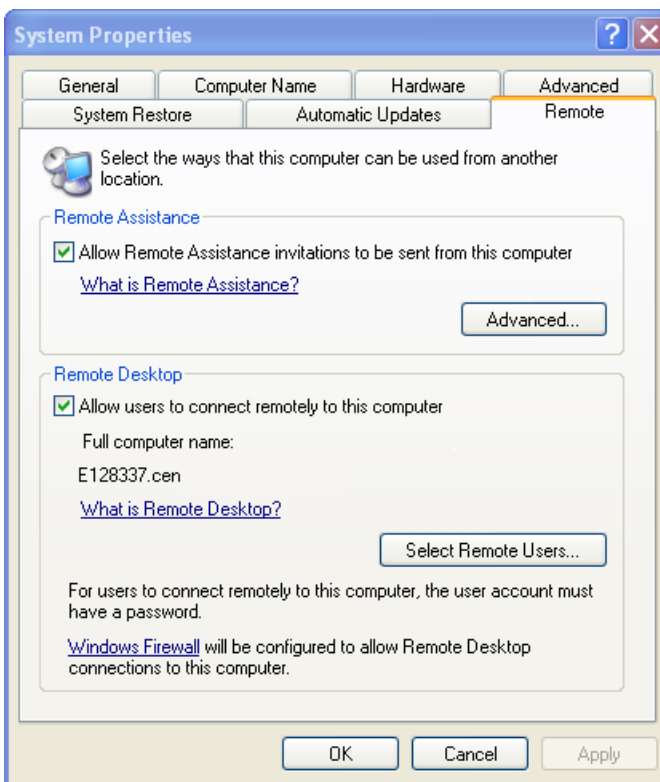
System Properties

General | Computer Name | Hardware | Advanced
System Restore | Automatic Updates | Remote

Select the ways that this computer can be used from another location.

Remote Assistance

Allow Remote Assistance invitations to be sent from this computer

What is Remote Assistance?

Advanced...

Remote Desktop

Allow users to connect remotely to this computer

Full computer name:

E128337.cen

What is Remote Desktop?

Select Remote Users...

For users to connect remotely to this computer, the user account must have a password.

Windows Firewall will be configured to allow Remote Desktop connections to this computer.

OK | Cancel | Apply